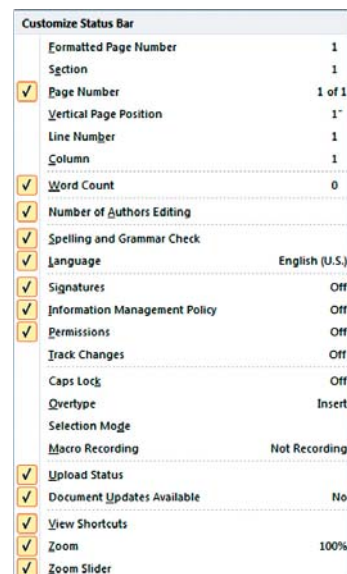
Customize Status Bar

| | | |
|---|---|---|
| | Formatted Page Number | 1 |
| | Section | 1 |
| ✓ | Page Number | 1 of 1 |
| | Vertical Page Position | 1" |
| | Line Number | 1 |
| | Column | 1 |
| ✓ | Word Count | 0 |
| ✓ | Number of Authors Editing | |
| ✓ | Spelling and Grammar Check | |
| ✓ | Language | English (U.S.) |
| ✓ | Signatures | Off |
| ✓ | Information Management Policy | Off |
| ✓ | Permissions | Off |
| | Track Changes | Off |
| | Caps Lock | Off |
| | Overtype | Insert |
| | Selection Mode | |
| | Macro Recording | Not Recording |
| ✓ | Upload Status | |
| ✓ | Document Updates Available | No |
| ✓ | View Shortcuts | |
| ✓ | Zoom | 100% |
| ✓ | Zoom Slider | |